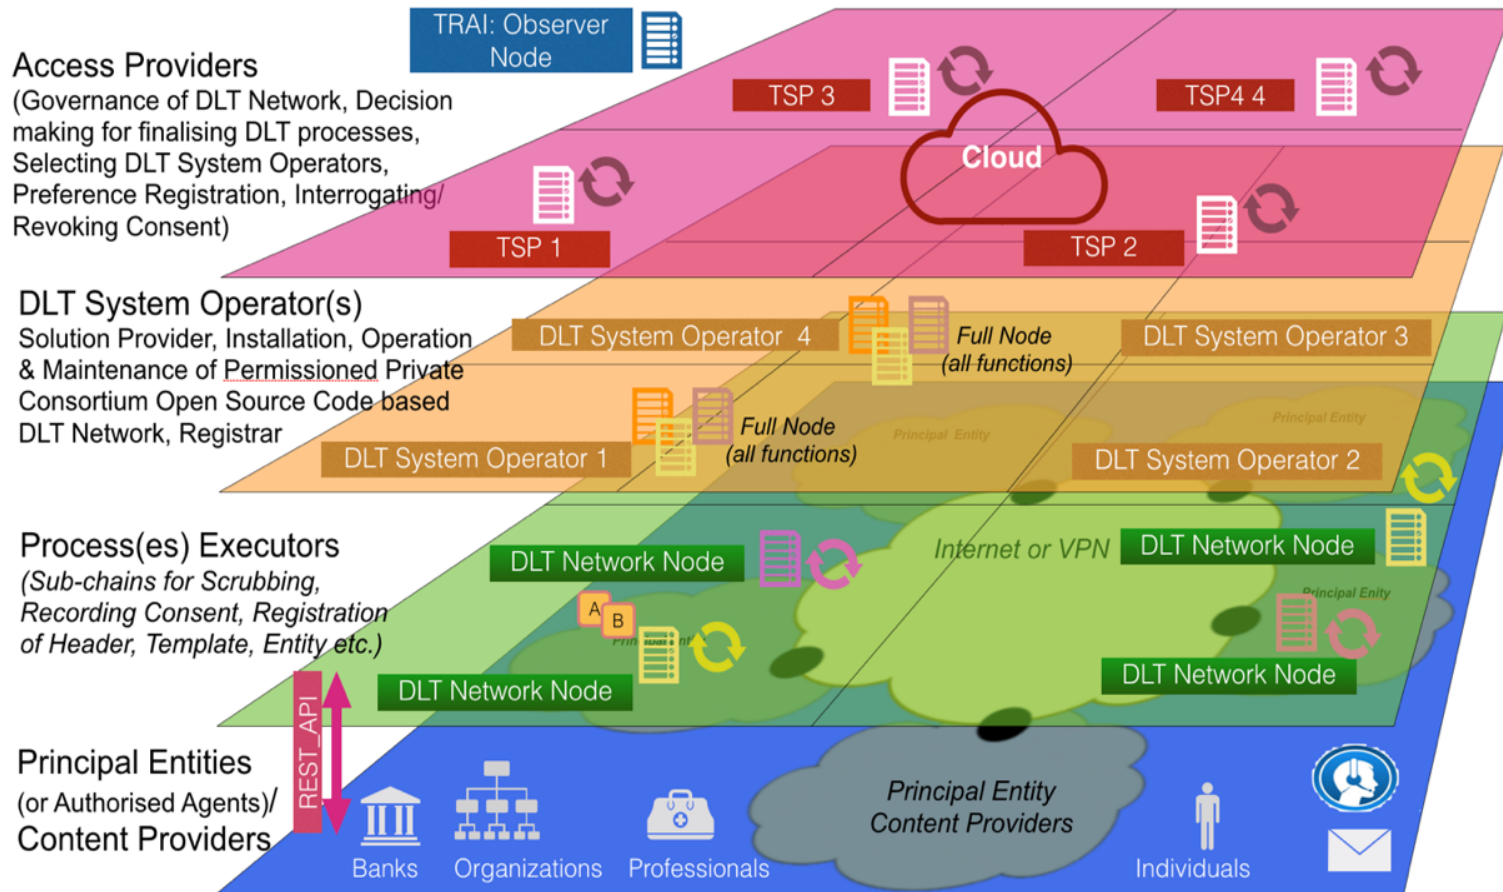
TRAI: Observer Node

Access Providers
(Governance of DLT Network, Decision making for finalising DLT processes, Selecting DLT System Operators, Preference Registration, Interrogating/ Revoking Consent)

TSP 3

TSP4 4

Cloud

TSP 1

TSP 2

DLT System Operator(s)
Solution Provider, Installation, Operation & Maintenance of Permissioned Private Consortium Open Source Code based DLT Network, Registrar

DLT System Operator 4

Full Node (all functions)

DLT System Operator 3

Full Node (all functions)

Principal Entity

Principal Entity

DLT System Operator 1

DLT System Operator 2

Process(es) Executors
(Sub-chains for Scrubbing, Recording Consent, Registration of Header, Template, Entity etc.)

DLT Network Node

Internet or VPN

DLT Network Node

A

B

Principal Enity

DLT Network Node

DLT Network Node

REST_API

Principal Entities
(or Authorised Agents)/
Content Providers

Principal Entity Content Providers

Banks

Organizations

Professionals

Individuals